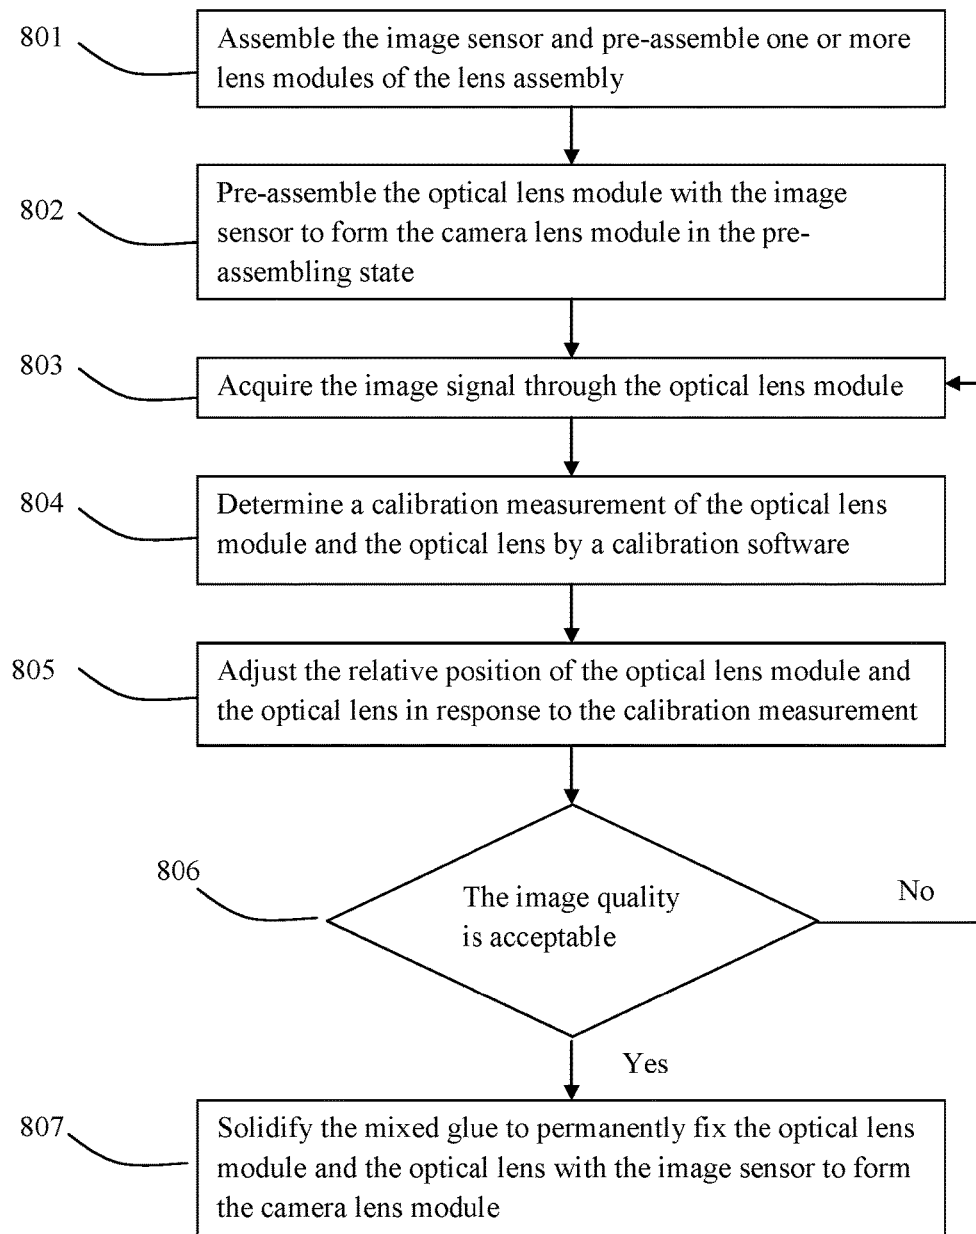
801
Assemble the image sensor and pre-assemble one or more lens modules of the lens assembly

802
Pre-assemble the optical lens module with the image sensor to form the camera lens module in the pre-assembling state

803
Acquire the image signal through the optical lens module

804
Determine a calibration measurement of the optical lens module and the optical lens by a calibration software

805
Adjust the relative position of the optical lens module and the optical lens in response to the calibration measurement

806
The image quality is acceptable

No

Yes

807
Solidify the mixed glue to permanently fix the optical lens module and the optical lens with the image sensor to form the camera lens module